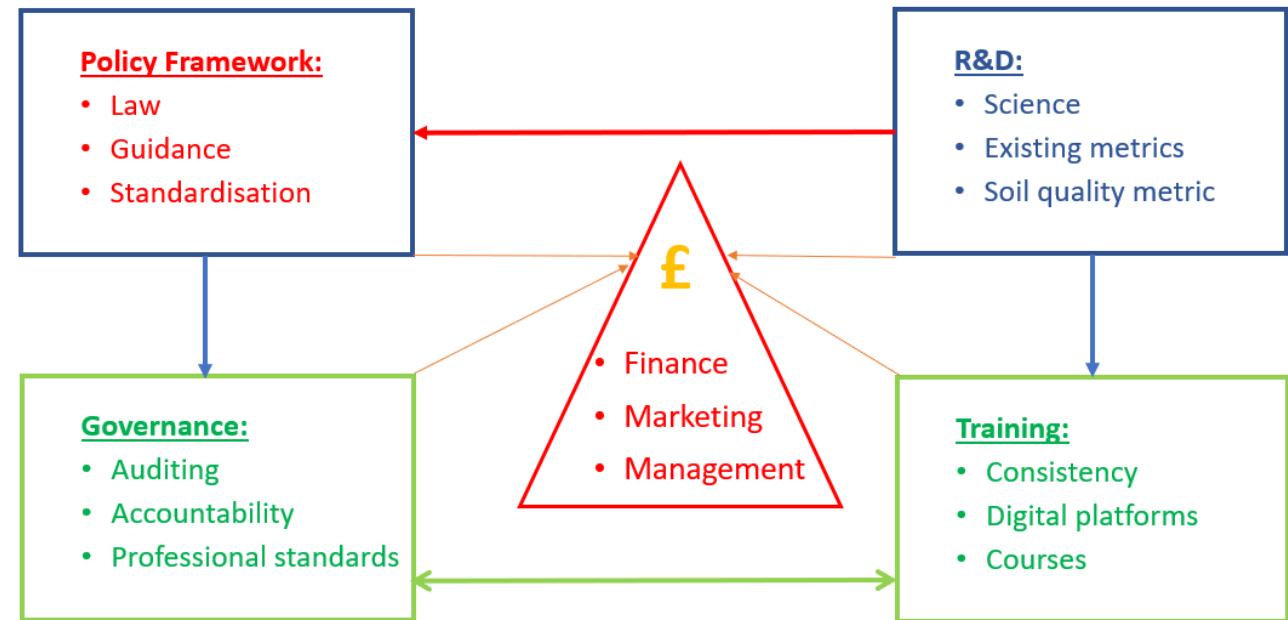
Policy Framework:
- Law
- Guidance
- Standardisation

R&D:
- Science
- Existing metrics
- Soil quality metric

£
- Finance
- Marketing
- Management

Governance:
- Auditing
- Accountability
- Professional standards

Training:
- Consistency
- Digital platforms
- Courses